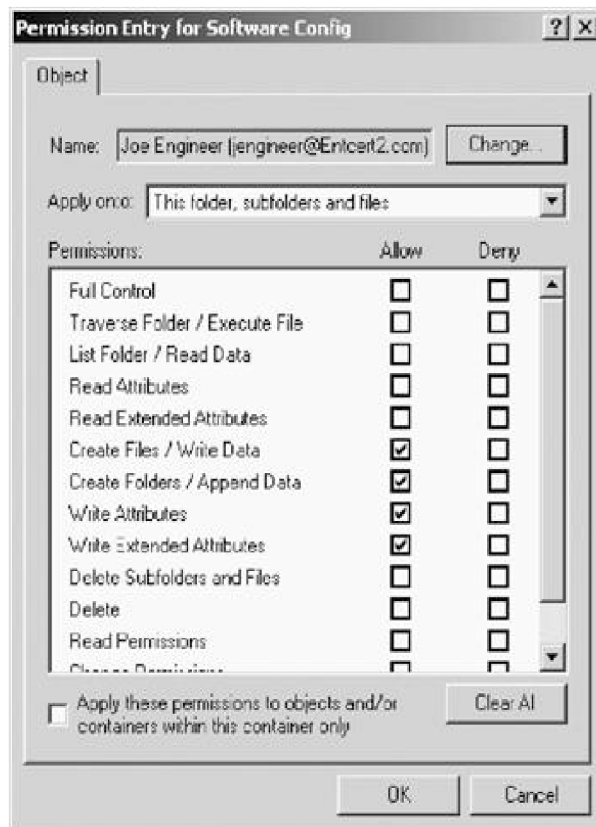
Permission Entry for Software Config

?
X

Object

Name: Joe Engineer (jengineer@Entcert2.com)
Change...

Apply onto: This folder, subfolders and files

Permissions: Allow Deny

| Permissions | Allow | Deny |
|---|---|---|
| Full Control | ☐ | ☐ |
| Traverse Folder / Execute File | ☐ | ☐ |
| List Folder / Read Data | ☐ | ☐ |
| Read Attributes | ☐ | ☐ |
| Read Extended Attributes | ☐ | ☐ |
| Create Files / Write Data | ☑ | ☐ |
| Create Folders / Append Data | ☑ | ☐ |
| Write Attributes | ☑ | ☐ |
| Write Extended Attributes | ☑ | ☐ |
| Delete Subfolders and Files | ☐ | ☐ |
| Delete | ☐ | ☐ |
| Read Permissions | ☐ | ☐ |
| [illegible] | ☐ | ☐ |

Apply these permissions to objects and/or containers within this container only

Clear All

OK
Cancel